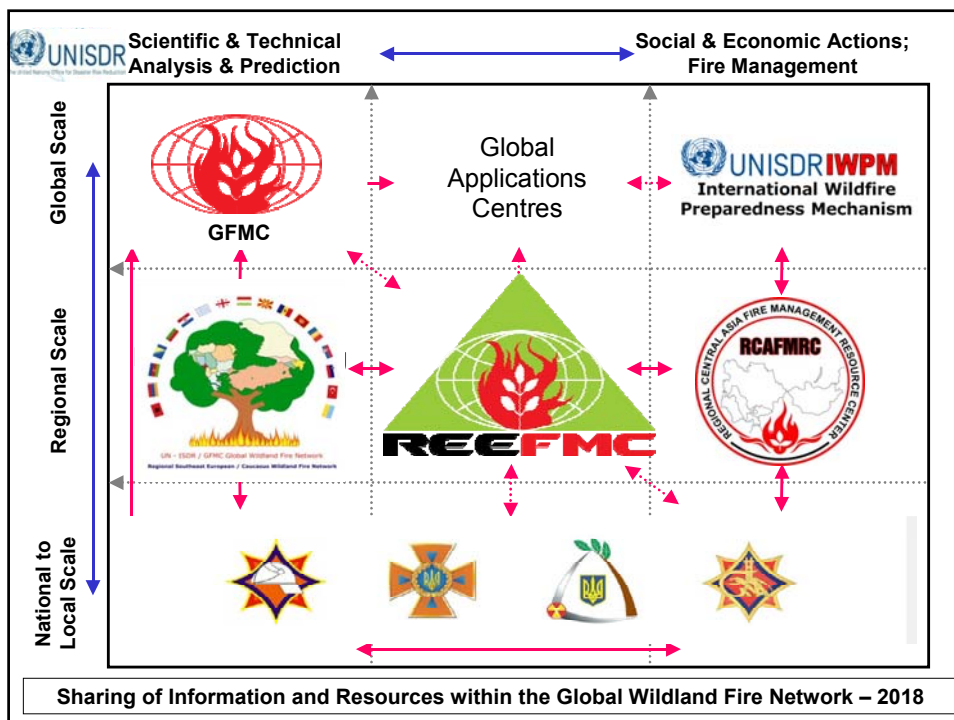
UNISDR

Scientific & Technical Analysis & Prediction

Social & Economic Actions; Fire Management

Global Scale

Regional Scale

National to Local Scale

GFMC

Global Applications Centres

UNISDR IWPM
International Wildfire Preparedness Mechanism

UN - ISDR / GFMC Global Wildland Fire Network
Regional Southeast European / Caucasus Wildland Fire Network

REEFMC

REGIONAL CENTRAL ASIA FIRE MANAGEMENT RESOURCE CENTER
RCAFMRC

Sharing of Information and Resources within the Global Wildland Fire Network – 2018